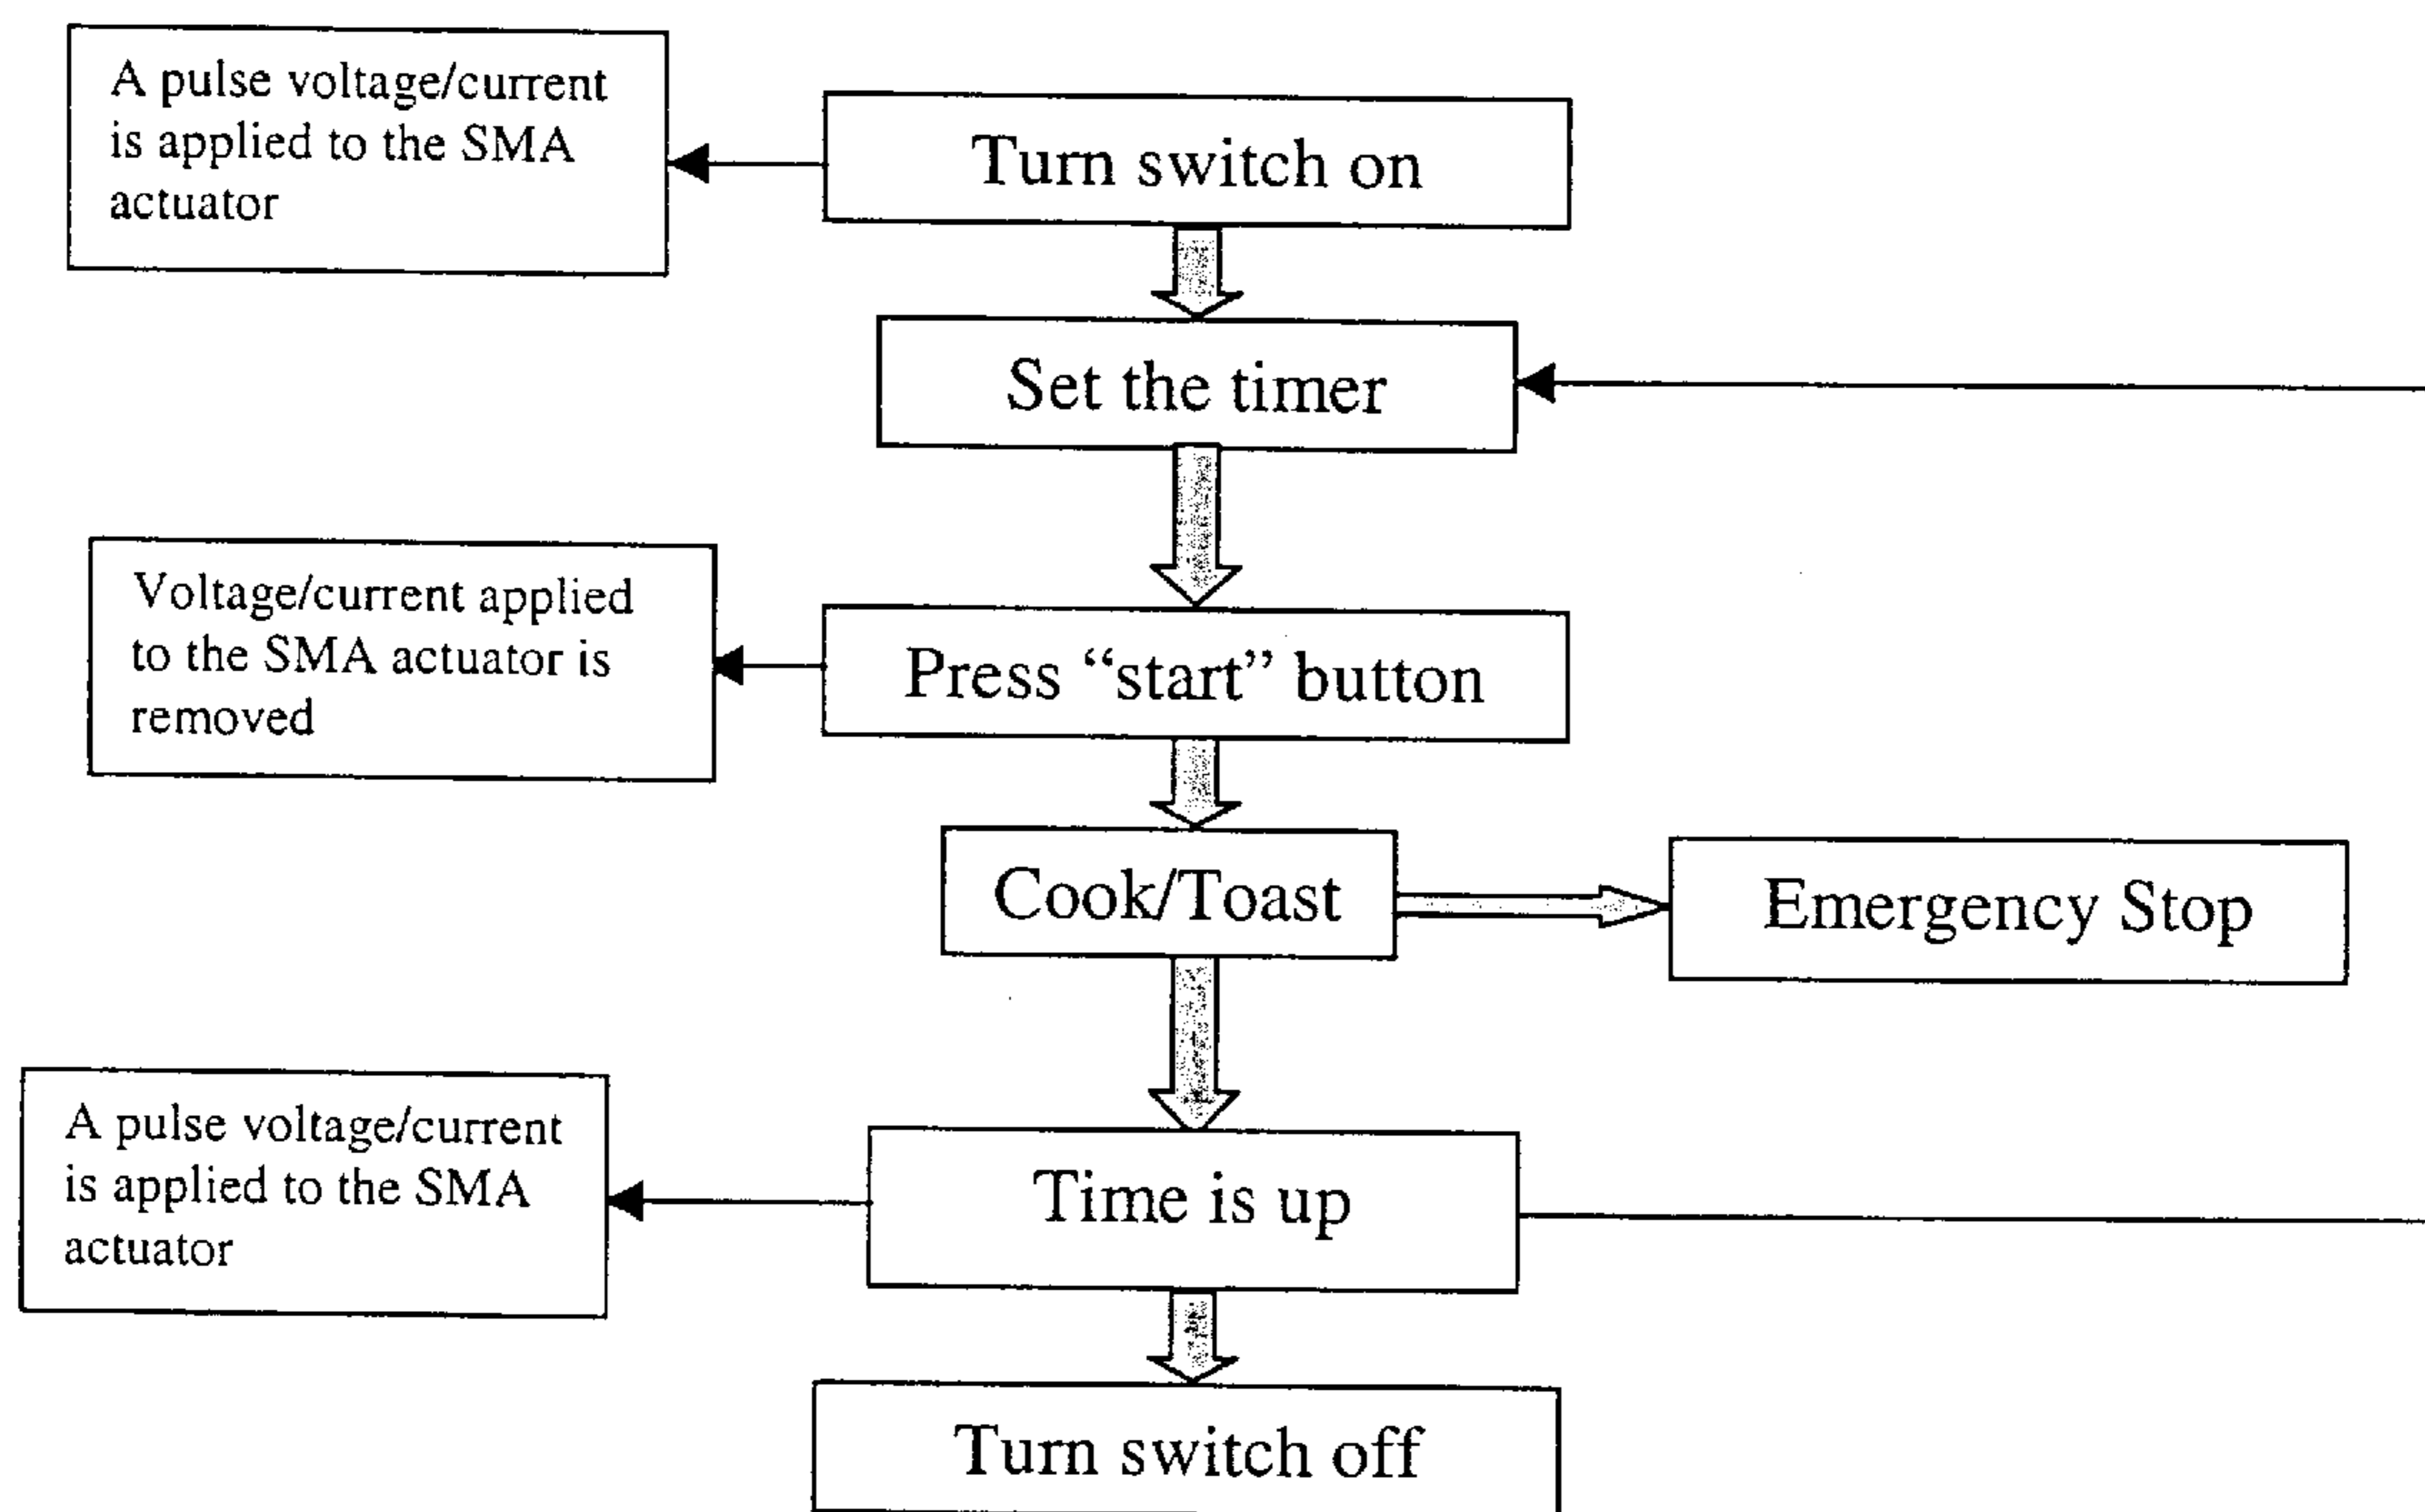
A pulse voltage/current is applied to the SMA actuator

Turn switch on

Set the timer

Voltage/current applied to the SMA actuator is removed

Press “start” button

Cook/Toast

Emergency Stop

A pulse voltage/current is applied to the SMA actuator

Time is up

Turn switch off